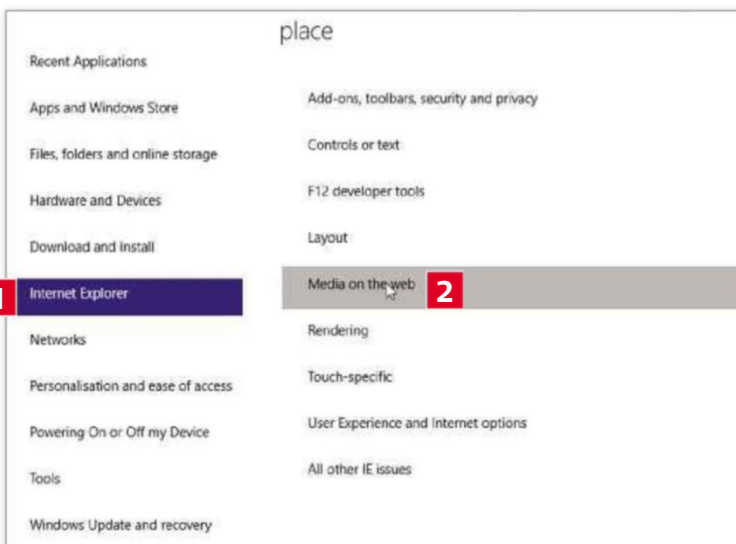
place

Recent Applications

Apps and Windows Store

Files, folders and online storage

Hardware and Devices

Download and install

1 Internet Explorer

Networks

Personalisation and ease of access

Powering On or Off my Device

Tools

Windows Update and recovery

Add-ons, toolbars, security and privacy

Controls or text

F12 developer tools

Layout

Media on the web 2

Rendering

Touch-specific

User Experience and Internet options

All other IE issues